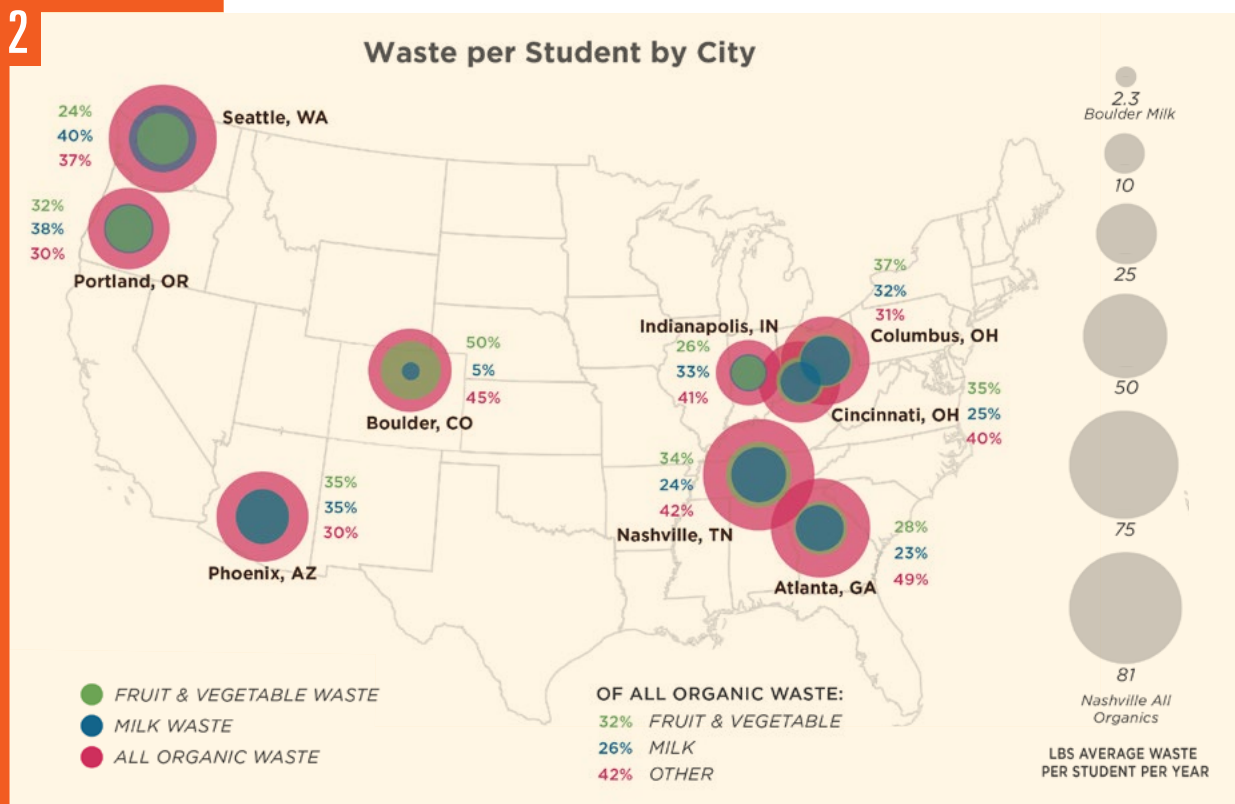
2

Waste per Student by City

24%
40%
37%
Seattle, WA

32%
38%
30%
Portland, OR

50%
5%
45%
Boulder, CO

35%
35%
30%
Phoenix, AZ

Indianapolis, IN
26%
33%
41%

37%
32%
31%
Columbus, OH

35%
25%
40%
Cincinnati, OH

34%
24%
42%
Nashville, TN

28%
23%
49%
Atlanta, GA

2.3
Boulder Milk
10
25
50
75
81
Nashville All Organics

LBS AVERAGE WASTE PER STUDENT PER YEAR

FRUIT & VEGETABLE WASTE
MILK WASTE
ALL ORGANIC WASTE

OF ALL ORGANIC WASTE:
32% FRUIT & VEGETABLE
26% MILK
42% OTHER